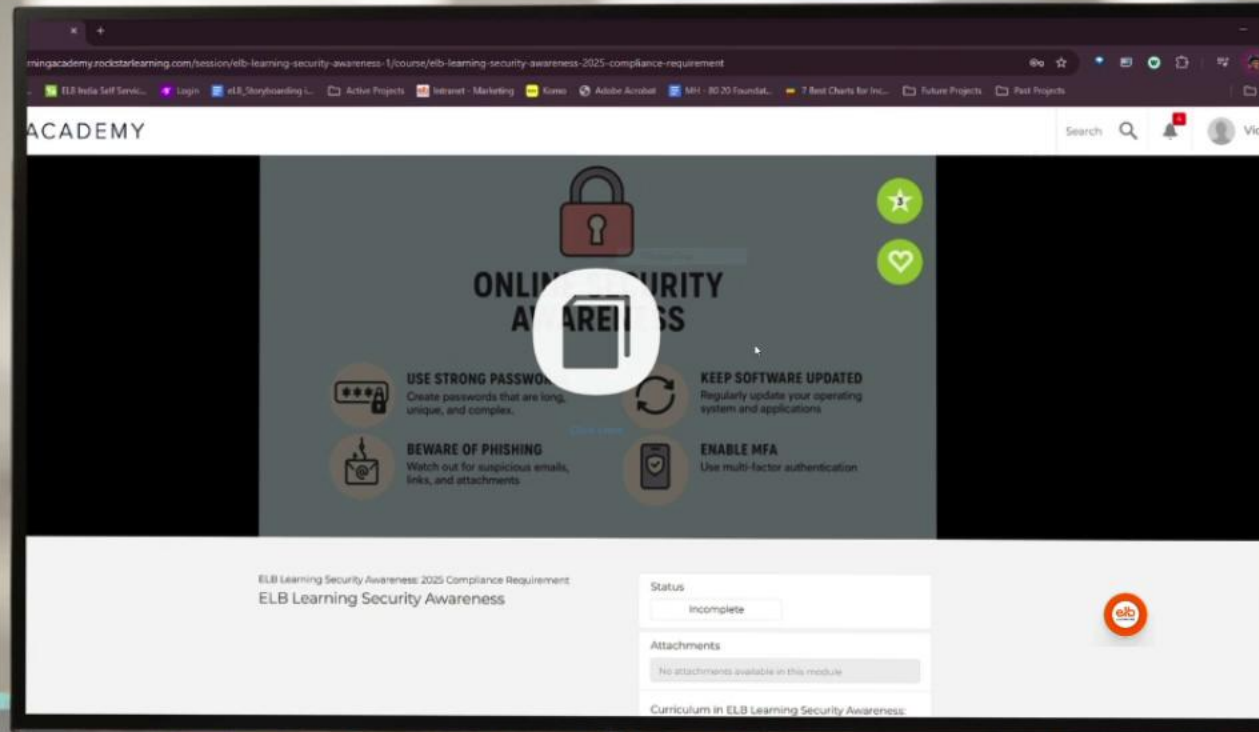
rningacademy.rockstarlearning.com/session/elb-learning-security-awareness-1/course/elb-learning-security-awareness-2025-compliance-requirement

ELB India Self Servic... Login eLB Storyboarding i... Active Projects Intranet - Marketing Kumo Adobe Acrobat MH - 80 20 Foundat... 7 Best Charts for Inc... Future Projects Past Projects

ACADEMY

Search

Vi

ONLI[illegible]URITY
A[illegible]ARE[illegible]SS

USE STRONG PASSWO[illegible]
Create passwords that are long, unique, and complex.

KEEP SOFTWARE UPDATED
Regularly update your operating system and applications

BEWARE OF PHISHING
Watch out for suspicious emails, links, and attachments

ENABLE MFA
Use multi-factor authentication

ELB Learning Security Awareness: 2025 Compliance Requirement
ELB Learning Security Awareness

Status
Incomplete

Attachments
No attachments available in this module

Curriculum in ELB Learning Security Awareness: